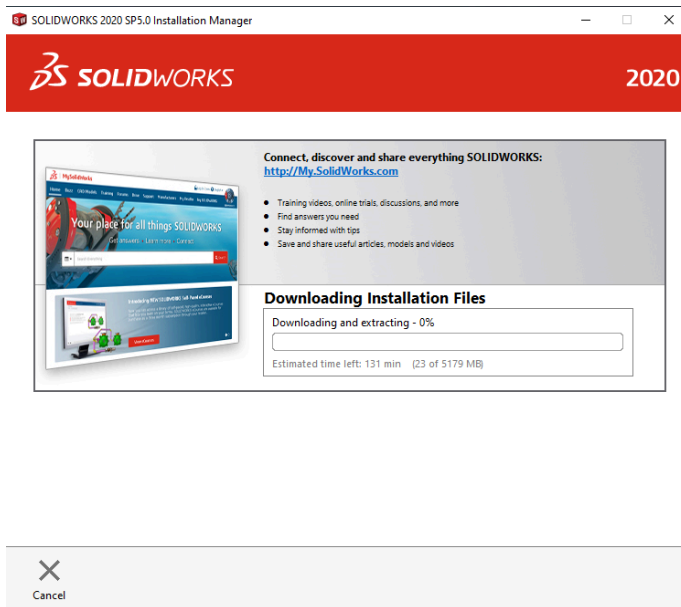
SOLIDWORKS 2020 SP5.0 Installation Manager

SOLIDWORKS

2020

MySolidWorks

Your place for all things SOLIDWORKS

Connect, discover and share everything SOLIDWORKS:
http://My.SolidWorks.com

- Training videos, online trials, discussions, and more
- Find answers you need
- Stay informed with tips
- Save and share useful articles, models and videos

Downloading Installation Files

Downloading and extracting - 0%

Estimated time left: 131 min (23 of 5179 MB)

Cancel